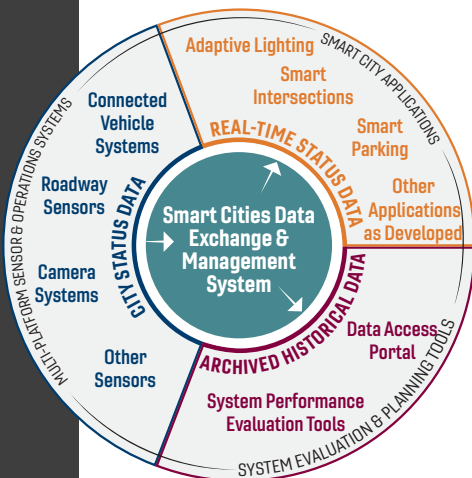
Smart Cities Data Exchange & Management System

CITY STATUS DATA

MULTI-PLATFORM SENSOR & OPERATIONS SYSTEMS

Connected Vehicle Systems

Roadway Sensors

Camera Systems

Other Sensors

REAL-TIME STATUS DATA

SMART CITY APPLICATIONS

Adaptive Lighting

Smart Intersections

Smart Parking

Other Applications as Developed

ARCHIVED HISTORICAL DATA

SYSTEM EVALUATION & PLANNING TOOLS

Data Access Portal

System Performance Evaluation Tools